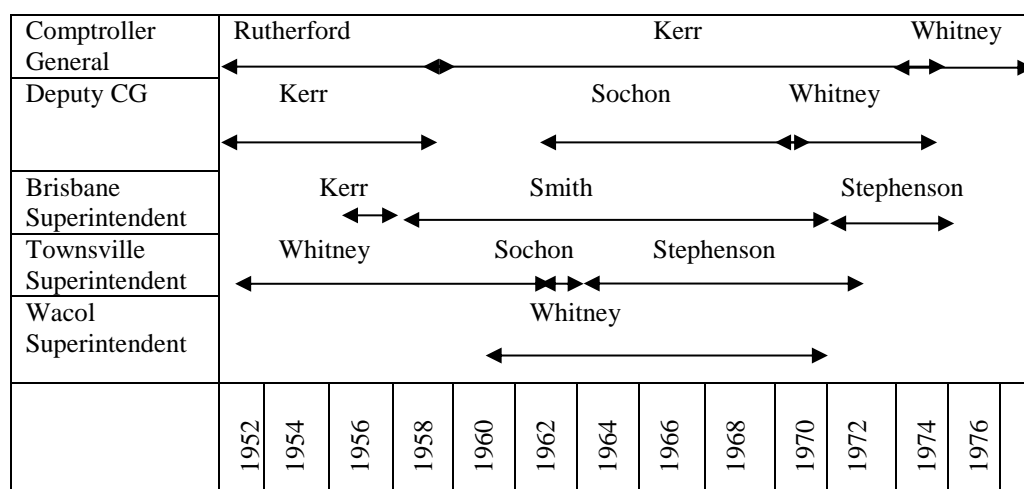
| Comptroller General | Rutherford | Kerr | Whitney |
|---|---|---|---|
| Deputy CG | Kerr | Sochon | Whitney |
| Brisbane Superintendent | Kerr | Smith | Stephenson |
| Townsville Superintendent | Whitney | Sochon | Stephenson |
| Wacol Superintendent | Whitney | | |

1952 1954 1956 1958 1960 1962 1964 1966 1968 1970 1972 1974 1976